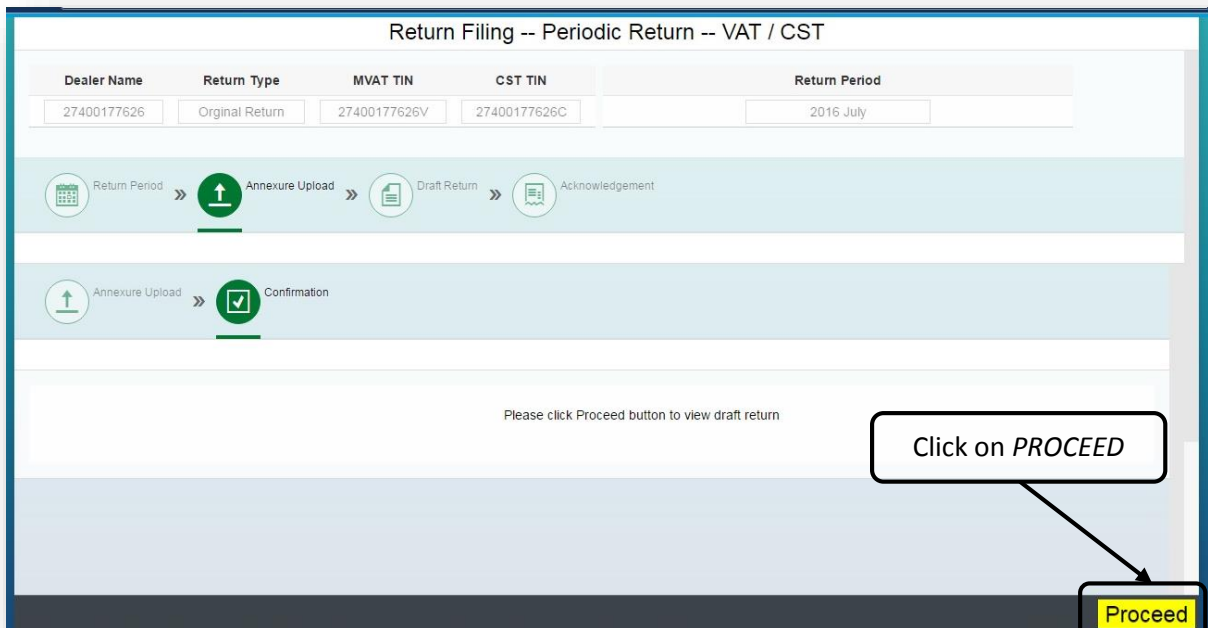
Return Filing -- Periodic Return -- VAT / CST

| Dealer Name | Return Type | MVAT TIN | CST TIN | Return Period |
|---|---|---|---|---|
| 27400177626 | Orginal Return | 27400177626V | 27400177626C | 2016 July |

Return Period » Annexure Upload » Draft Return » Acknowledgement

Annexure Upload » Confirmation

Please click Proceed button to view draft return

Click on *PROCEED*

Proceed